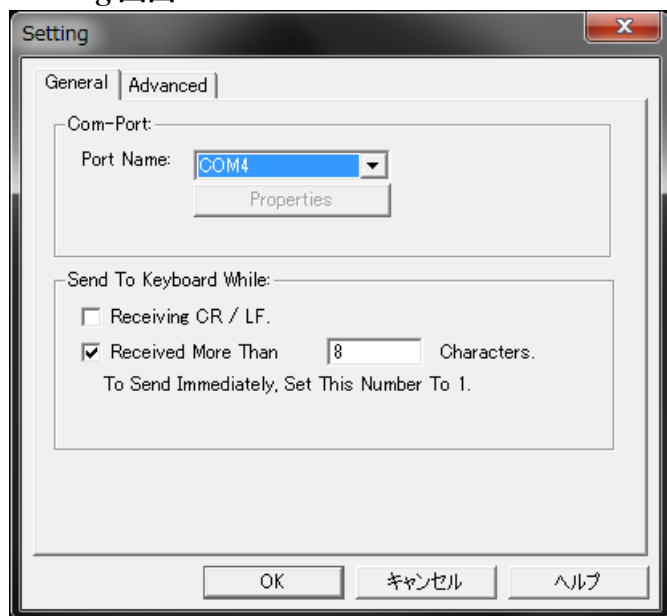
Setting

General | Advanced

Com-Port:

Port Name: COM4

Properties

Send To Keyboard While:

Receiving CR / LF.

Received More Than 8 Characters.

To Send Immediately, Set This Number To 1.

OK キャンセル ヘルプ